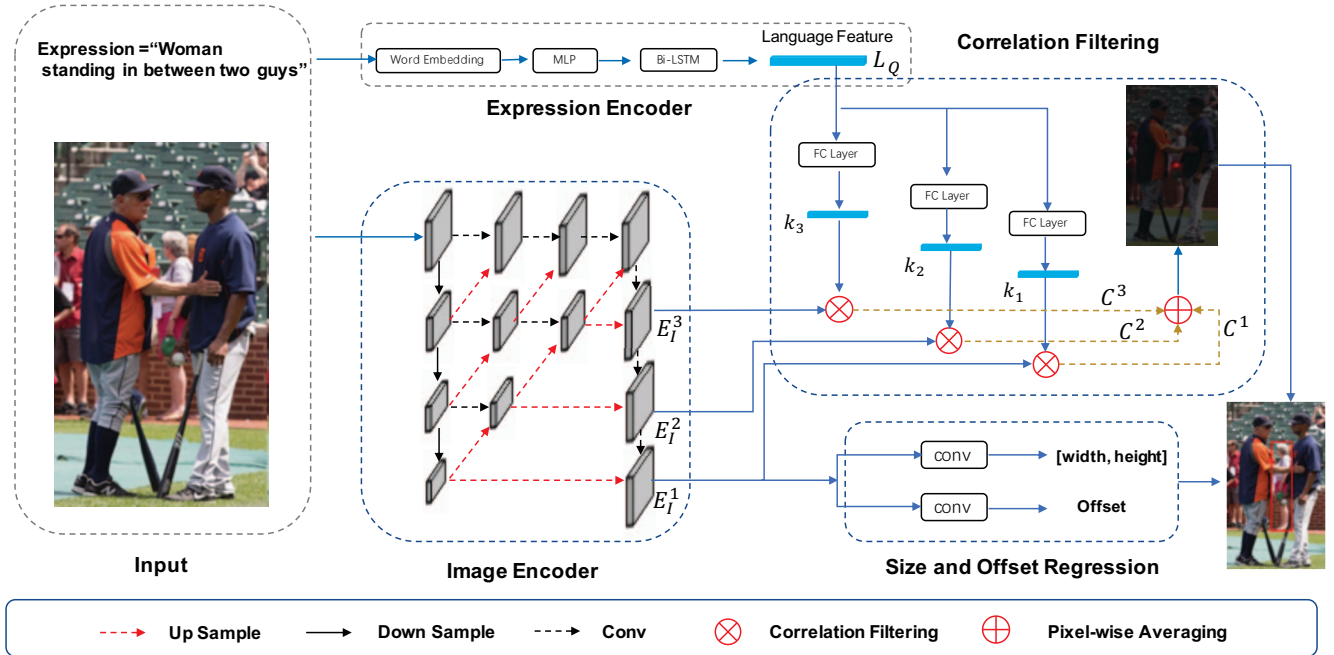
Expression ="Woman standing in between two guys"

Word Embedding
MLP
Bi-LSTM
Language Feature $L_Q$

Expression Encoder

Correlation Filtering

FC Layer
FC Layer
FC Layer
$k_3$
$k_2$
$k_1$
$C^3$
$C^2$
$C^1$

$E_I^3$
$E_I^2$
$E_I^1$

conv
[width, height]
conv
Offset

Input

Image Encoder

Size and Offset Regression

Up Sample
Down Sample
Conv
Correlation Filtering
Pixel-wise Averaging